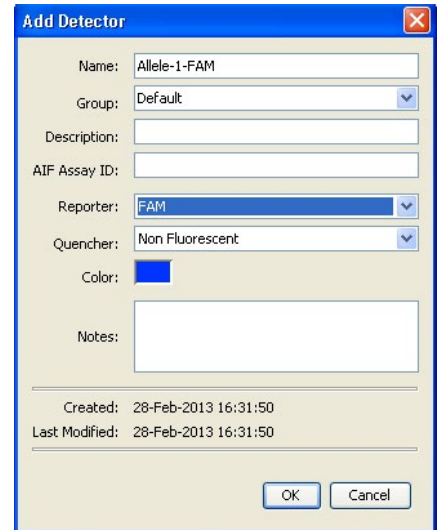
Add Detector

Name: Allele-1-FAM

Group: Default

Description:

AIF Assay ID:

Reporter: FAM

Quencher: Non Fluorescent

Color:

Notes:

Created: 28-Feb-2013 16:31:50

Last Modified: 28-Feb-2013 16:31:50

OK Cancel